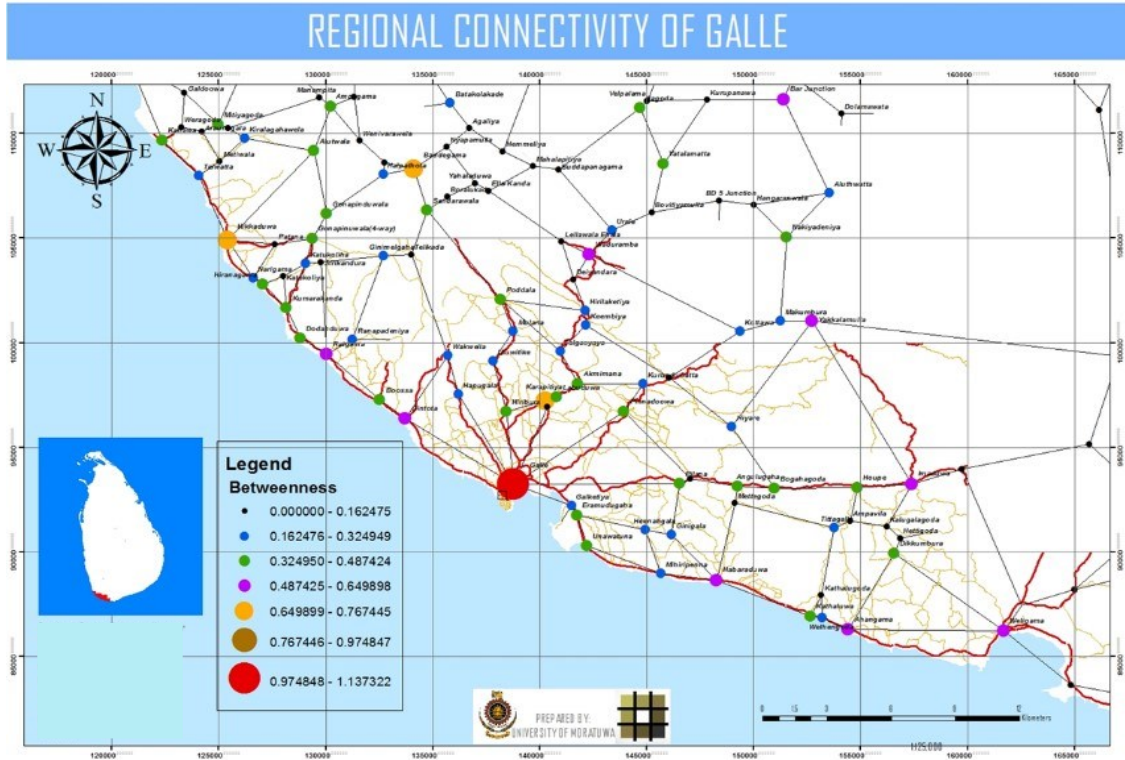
REGIONAL CONNECTIVITY OF GALLE

120000 125000 130000 135000 140000 145000 150000 155000 160000 165000

115000
110000
105000
100000
95000
90000
85000

N
W E
S

Galdoowa
Weragoda
Miliyagoda
Manampita
Ampegama
Batakolakade
Agaliya
Velpalama
Nagoda
Karupanawa
Bar Junction
Dolamawata
Kosgoda
Kiralagahawela
Alutwala
Weniwarawela
Iyagamuwa
Hemmeliya
Yatalamatta
Ahungalla
Meetiyagoda
Bandegama
Mahalapitiya
Boddapanagama
Batapola
Yahaladuwa
Pita Kanda
BD 5 Junction
Hangarowela
Akuttiwatta
Gonapinuwala
Bovitiyagama
Neluwa
Hikkaduwa
Patana
Gonapinuwala (4-way)
Sandarawala
Uyala
Lelliwala Estate
Udugama
Nakiyadeniya
Katukurunda
Ginimelgaha
Telikada
Hiranagama
Narigama
Ratgama
Kumarakanda
Poddala
Hinilakeliya
Koembiya
Malumbura
Kakkalamulla
Dodanduwa
Ranapadeniya
Walahanduwa
Kottawa
Rathgama
Wakwella
Baddegama
Nagoda
Akmimana
Kurunduwatta
Boossa
Hapugala
Karapitiya
Nilupita
Wanduramba
Hiyare
Unawatuna
Galle
Ginthota
Ganegoda
Angulugaha
Bogahagoda
Hegoda
Imaduwa
Galkaduwa
Eramuduwaha
Meegoda
Habaraduwa
Hewagahapitiya
Pinnaduwa
Tittagalla
Ampavila
Kalugalagoda
Hettigoda
Diddumbara
Mihiripenna
Koggala
Kathaluwa
Ahangama
Weligama

Legend
Betweenness
0.000000 - 0.162475
0.162476 - 0.324949
0.324950 - 0.487424
0.487425 - 0.649898
0.649899 - 0.767445
0.767446 - 0.974847
0.974848 - 1.137322

PREPARED BY:
UNIVERSITY OF MORATUWA

0 1.5 3 6 9 12 Kilometers
1:125,000